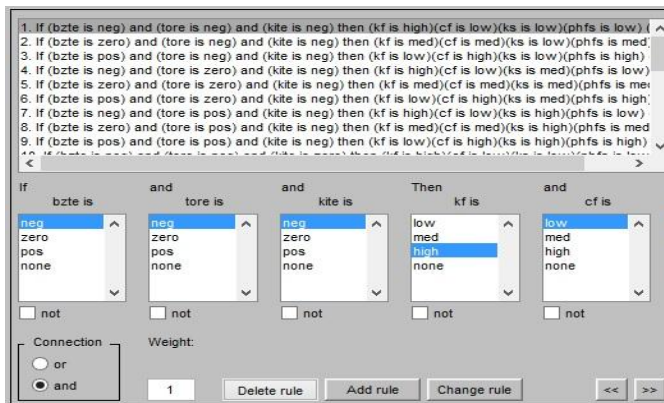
1. If (bzte is neg) and (tore is neg) and (kite is neg) then (kf is high)(cf is low)(ks is low)(phfs is low) (
2. If (bzte is zero) and (tore is neg) and (kite is neg) then (kf is med)(cf is med)(ks is low)(phfs is med)
3. If (bzte is pos) and (tore is neg) and (kite is neg) then (kf is low)(cf is high)(ks is low)(phfs is high)
4. If (bzte is neg) and (tore is zero) and (kite is neg) then (kf is high)(cf is low)(ks is med)(phfs is low)
5. If (bzte is zero) and (tore is zero) and (kite is neg) then (kf is med)(cf is med)(ks is med)(phfs is me
6. If (bzte is pos) and (tore is zero) and (kite is neg) then (kf is low)(cf is high)(ks is med)(phfs is high
7. If (bzte is neg) and (tore is pos) and (kite is neg) then (kf is high)(cf is low)(ks is high)(phfs is low)
8. If (bzte is zero) and (tore is pos) and (kite is neg) then (kf is med)(cf is med)(ks is high)(phfs is med
9. If (bzte is pos) and (tore is pos) and (kite is neg) then (kf is low)(cf is high)(ks is high)(phfs is high)
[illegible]

If bzte is
neg
zero
pos
none
not

and tore is
neg
zero
pos
none
not

and kite is
neg
zero
pos
none
not

Then kf is
low
med
high
none
not

and cf is
low
med
high
none
not

Connection
or
and

Weight:
1

Delete rule
Add rule
Change rule
<<
>>